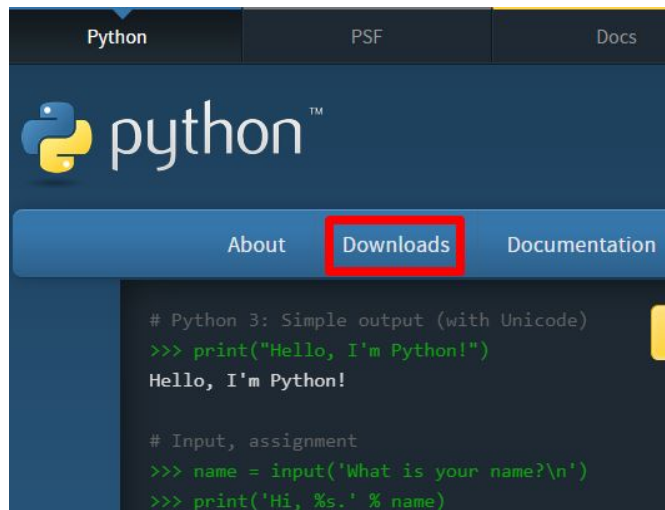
Python PSF Docs

python™

About Downloads Documentation

# Python 3: Simple output (with Unicode)
>>> print("Hello, I'm Python!")
Hello, I'm Python!

# Input, assignment
>>> name = input('What is your name?\n')
>>> print('Hi, %s.' % name)